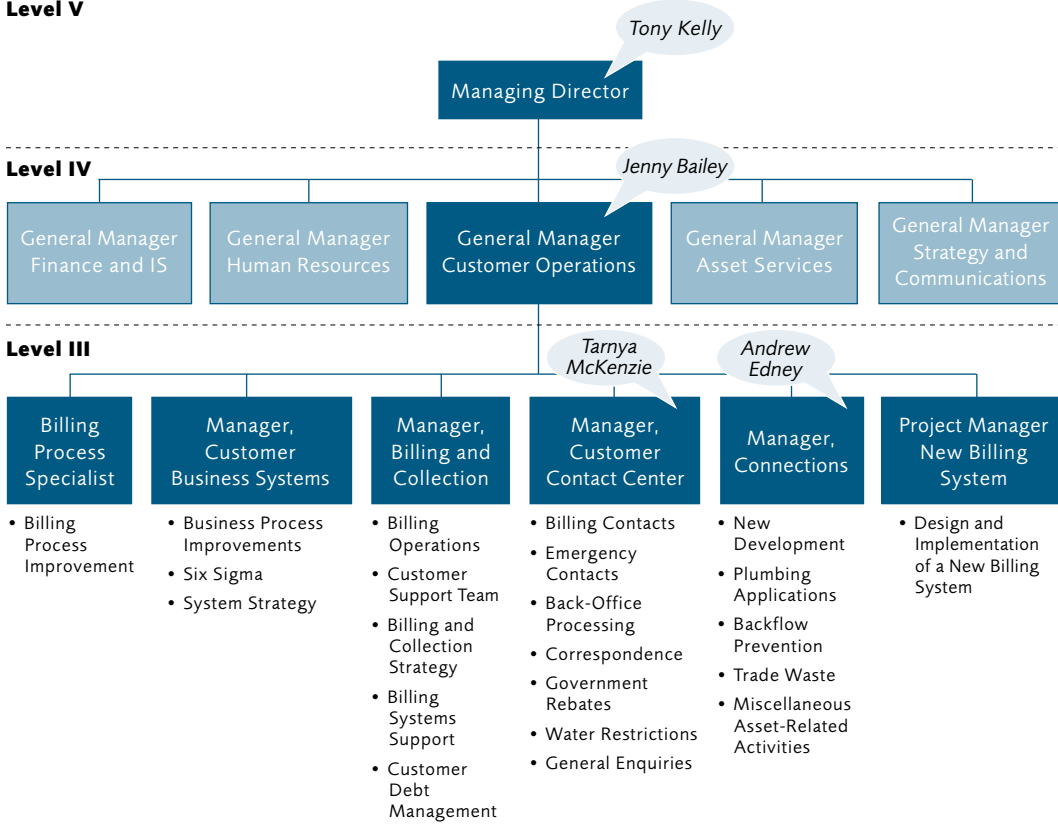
Level V

Tony Kelly

Managing Director

Level IV

Jenny Bailey

General Manager Finance and IS

General Manager Human Resources

General Manager Customer Operations

General Manager Asset Services

General Manager Strategy and Communications

Level III

Tarnya McKenzie

Andrew Edney

Billing Process Specialist

- Billing Process Improvement

Manager, Customer Business Systems

- Business Process Improvements
- Six Sigma
- System Strategy

Manager, Billing and Collection

- Billing Operations
- Customer Support Team
- Billing and Collection Strategy
- Billing Systems Support
- Customer Debt Management

Manager, Customer Contact Center

- Billing Contacts
- Emergency Contacts
- Back-Office Processing
- Correspondence
- Government Rebates
- Water Restrictions
- General Enquiries

Manager, Connections

- New Development
- Plumbing Applications
- Backflow Prevention
- Trade Waste
- Miscellaneous Asset-Related Activities

Project Manager New Billing System

- Design and Implementation of a New Billing System